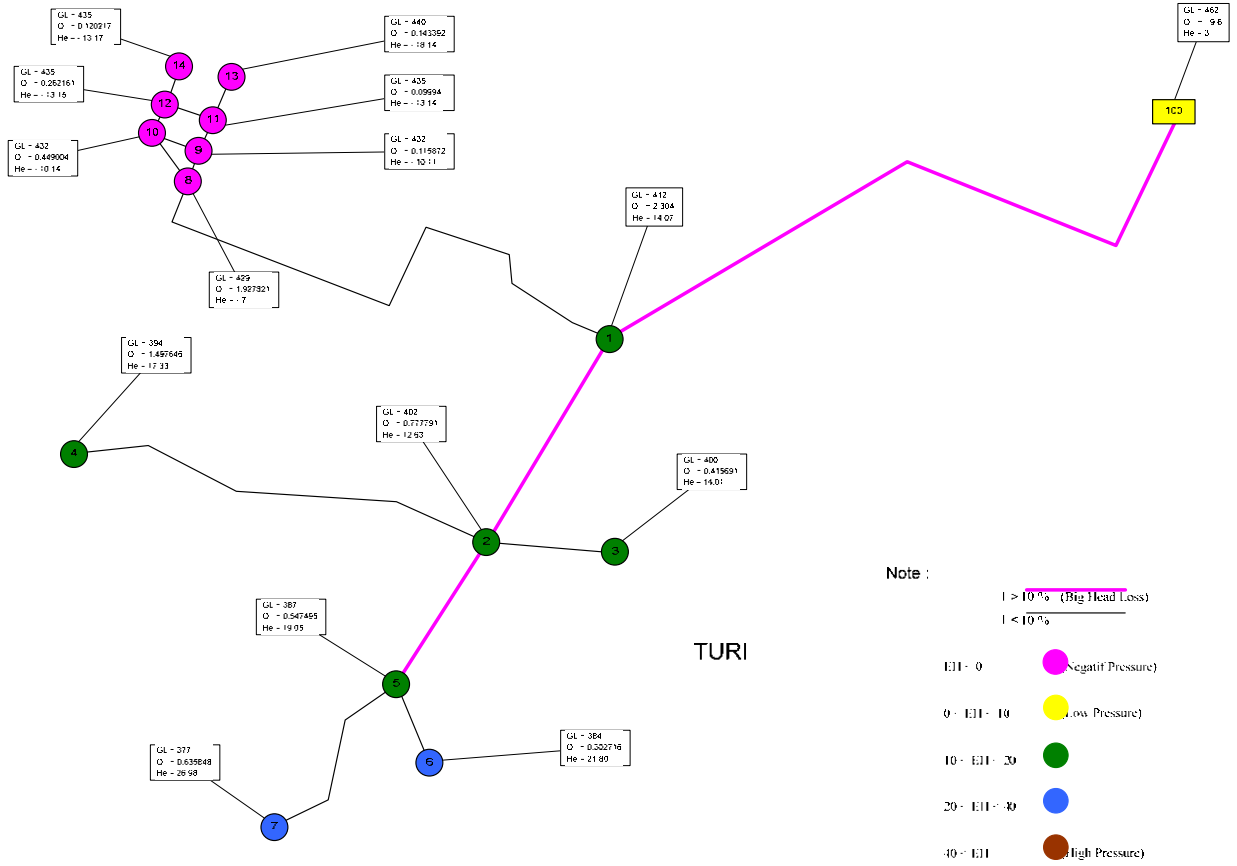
GL - 435
Q - 0.120217
He - -13.17

14

GL - 440
Q - 0.143352
He - -18.14

13

GL - 435
Q - 0.252161
He - -13.16

12

11

GL - 435
Q - 0.09994
He - -13.14

10

GL - 432
Q - 0.449004
He - -10.14

9

GL - 432
Q - 0.115872
He - -10.11

8

GL - 462
Q - 9.6
He - 3

100

GL - 412
Q - 2.304
He - 14.07

GL - 429
Q - 1.927921
He - -7

1

GL - 394
Q - 1.457645
He - 17.33

4

GL - 402
Q - 0.777791
He - 12.63

GL - 400
Q - 0.415691
He - 14.01

2

3

Note :

I > 10 % (Big Head Loss)
I < 10 %

GL - 387
Q - 0.547495
He - 19.05

TURI

5

EH < 0 (Negatif Pressure)

0 < EH < 10 (Low Pressure)

GL - 384
Q - 0.302716
He - 21.80

6

GL - 377
Q - 0.635848
He - 26.98

10 < EH < 20

20 < EH < 40

7

40 < EH (High Pressure)